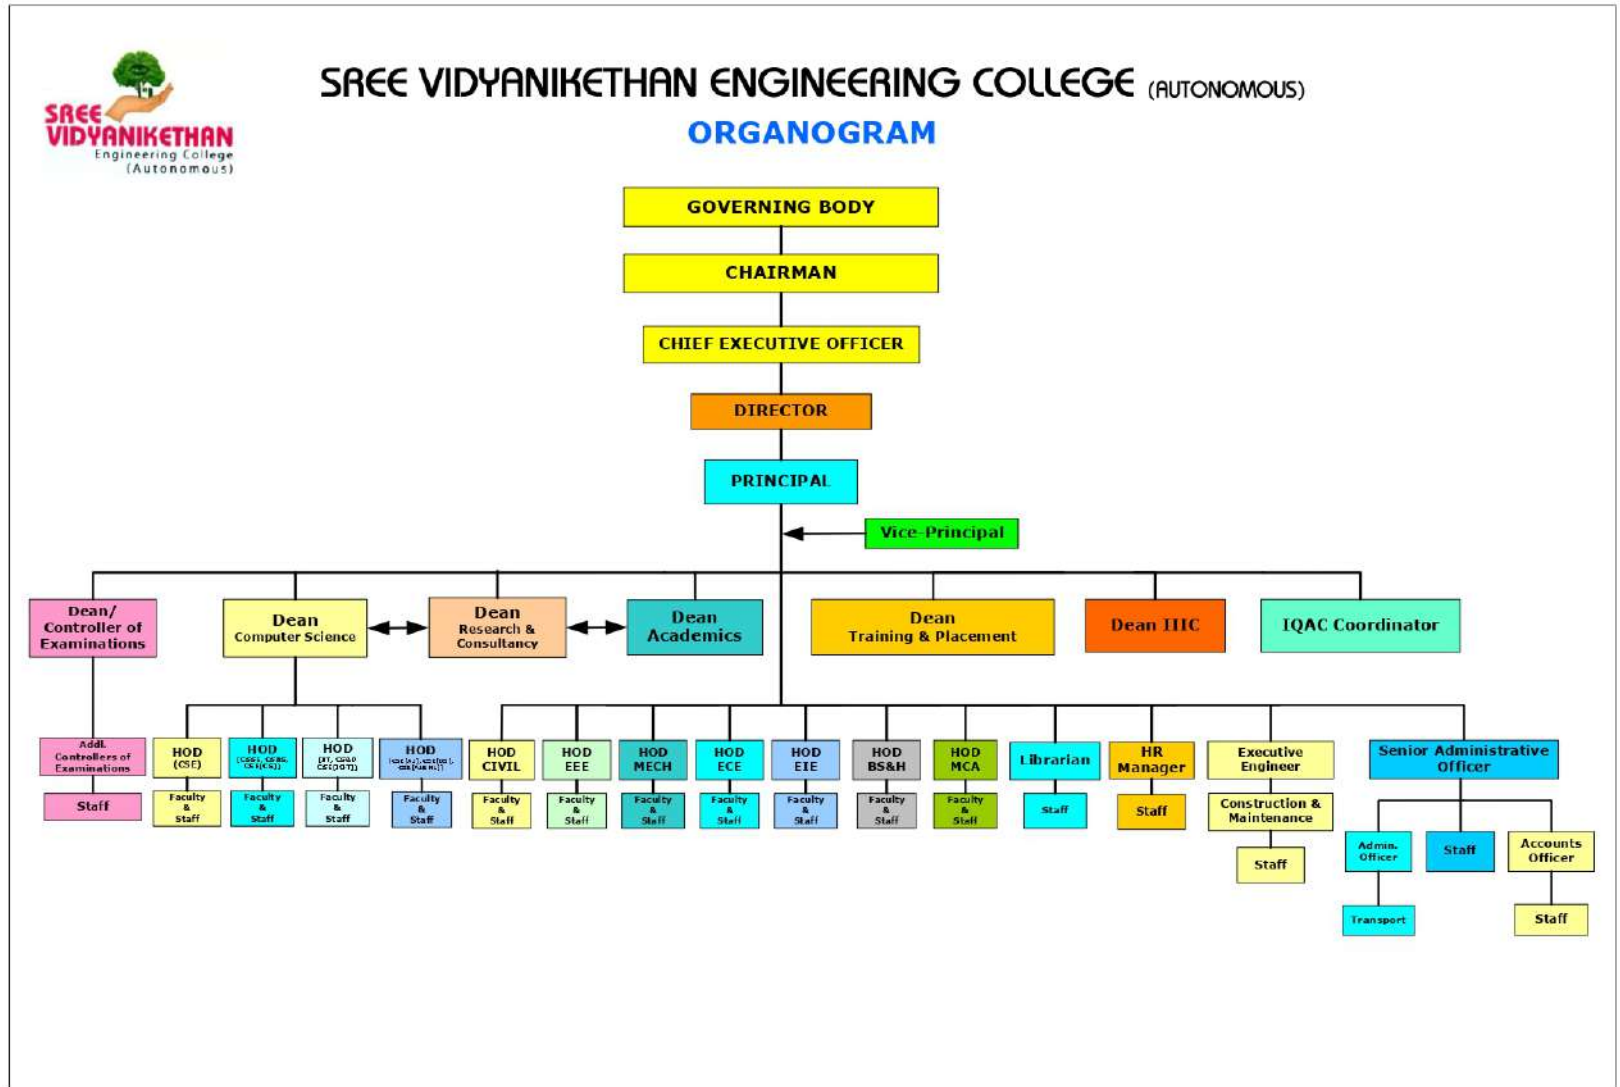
SREE VIDYANIKETHAN Engineering College (Autonomous)

SREE VIDYANIKETHAN ENGINEERING COLLEGE (AUTONOMOUS)

ORGANOGRAM

GOVERNING BODY

CHAIRMAN

CHIEF EXECUTIVE OFFICER

DIRECTOR

PRINCIPAL

Vice-Principal

Dean/ Controller of Examinations

Dean Computer Science

Dean Research & Consultancy

Dean Academics

Dean Training & Placement

Dean IIIC

IQAC Coordinator

Addl. Controllers of Examinations

Staff

HOD (CSE)

Faculty & Staff

HOD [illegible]

Faculty & Staff

HOD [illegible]

Faculty & Staff

HOD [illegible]

Faculty & Staff

HOD CIVIL

Faculty & Staff

HOD EEE

Faculty & Staff

HOD MECH

Faculty & Staff

HOD ECE

Faculty & Staff

HOD EIE

Faculty & Staff

HOD BS&H

Faculty & Staff

HOD MCA

Faculty & Staff

Librarian

Staff

HR Manager

Staff

Executive Engineer

Construction & Maintenance

Staff

Senior Administrative Officer

Admin. Officer

Transport

Staff

Accounts Officer

Staff